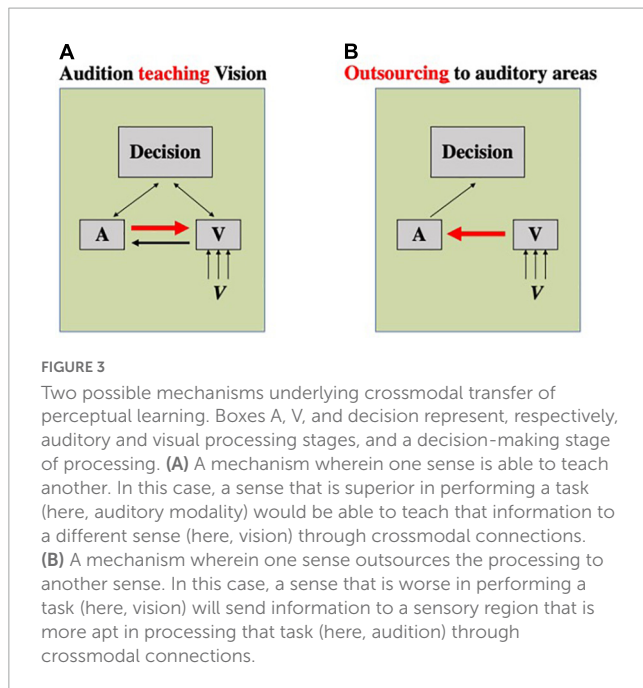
A
Audition teaching Vision

Decision

A

V

V

B
Outsourcing to auditory areas

Decision

A

V

V

FIGURE 3

Two possible mechanisms underlying crossmodal transfer of perceptual learning. Boxes A, V, and decision represent, respectively, auditory and visual processing stages, and a decision-making stage of processing. (A) A mechanism wherein one sense is able to teach another. In this case, a sense that is superior in performing a task (here, auditory modality) would be able to teach that information to a different sense (here, vision) through crossmodal connections. (B) A mechanism wherein one sense outsources the processing to another sense. In this case, a sense that is worse in performing a task (here, vision) will send information to a sensory region that is more apt in processing that task (here, audition) through crossmodal connections.